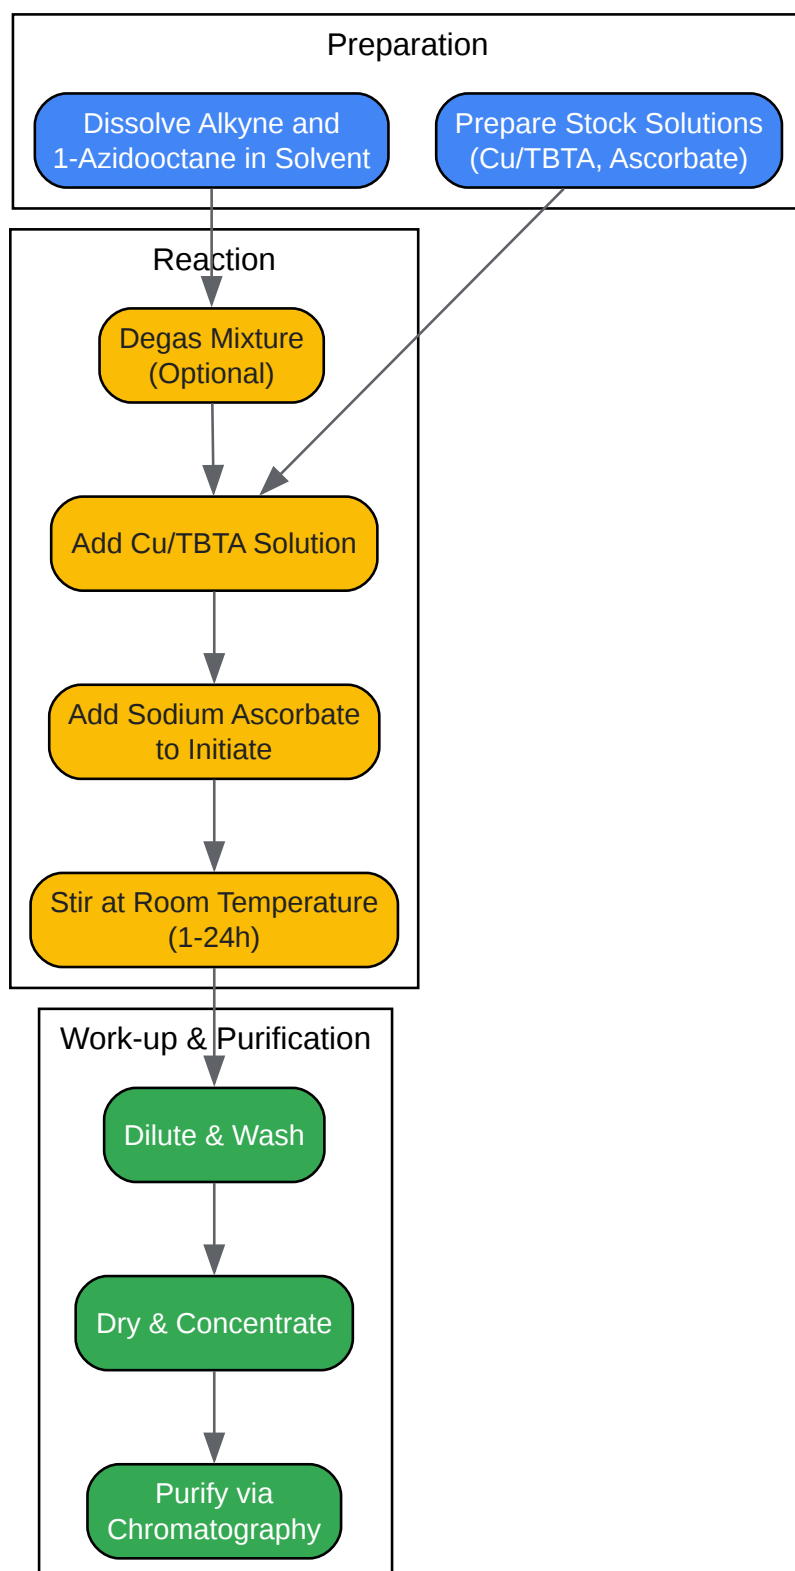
Preparation

Dissolve Alkyne and 1-Azidooctane in Solvent

Prepare Stock Solutions (Cu/TBTA, Ascorbate)

Reaction

Degas Mixture (Optional)

Add Cu/TBTA Solution

Add Sodium Ascorbate to Initiate

Stir at Room Temperature (1-24h)

Work-up & Purification

Dilute & Wash

Dry & Concentrate

Purify via Chromatography